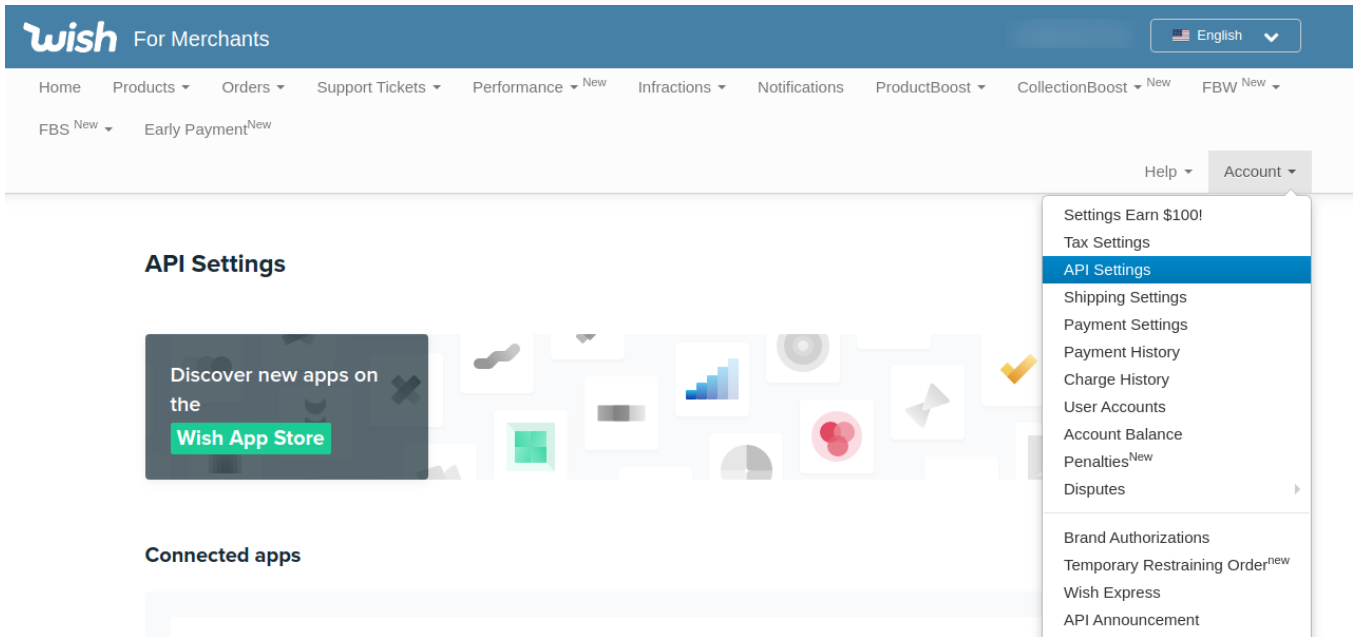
wish For Merchants

English

Home Products Orders Support Tickets Performance New Infractions Notifications ProductBoost CollectionBoost New FBW New FBS New Early Payment New

Help Account

Settings Earn $100!
Tax Settings
API Settings
Shipping Settings
Payment Settings
Payment History
Charge History
User Accounts
Account Balance
Penalties New
Disputes
Brand Authorizations
Temporary Restraining Order new
Wish Express
API Announcement

API Settings

Discover new apps on the Wish App Store

Connected apps